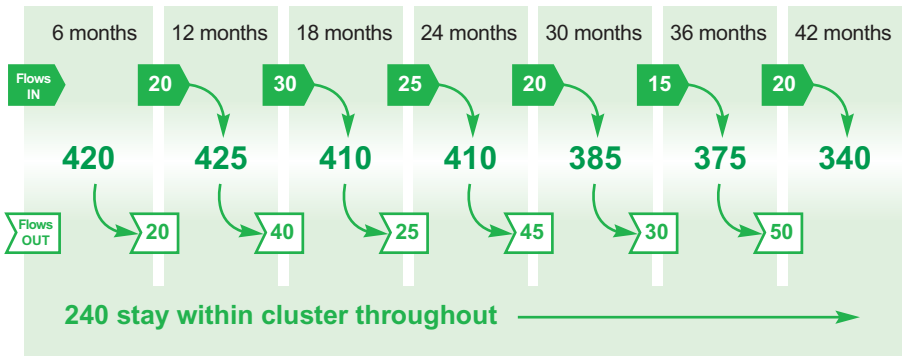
6 months | 12 months | 18 months | 24 months | 30 months | 36 months | 42 months

Flows IN

20 30 25 20 15 20

420 425 410 410 385 375 340

Flows OUT

20 40 25 45 30 50

240 stay within cluster throughout